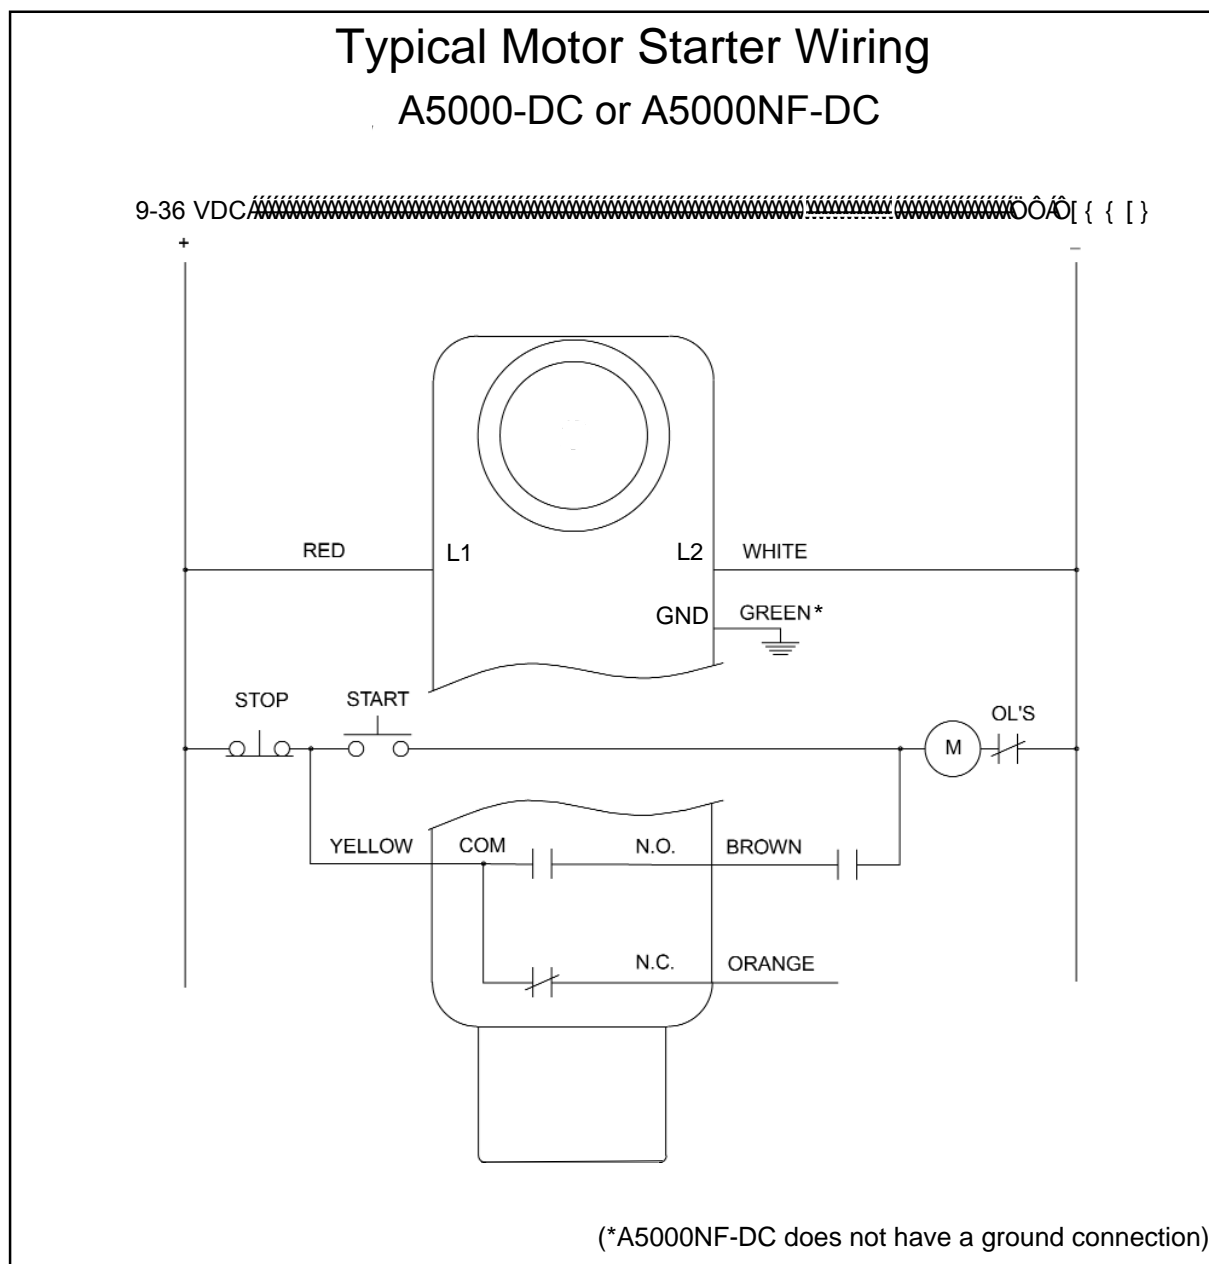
Typical Motor Starter Wiring
A5000-DC or A5000NF-DC

9-36 VDC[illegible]

+

–

RED

L1

L2

WHITE

GND

GREEN*

STOP

START

M

OL'S

YELLOW

COM

N.O.

BROWN

N.C.

ORANGE

(*A5000NF-DC does not have a ground connection)